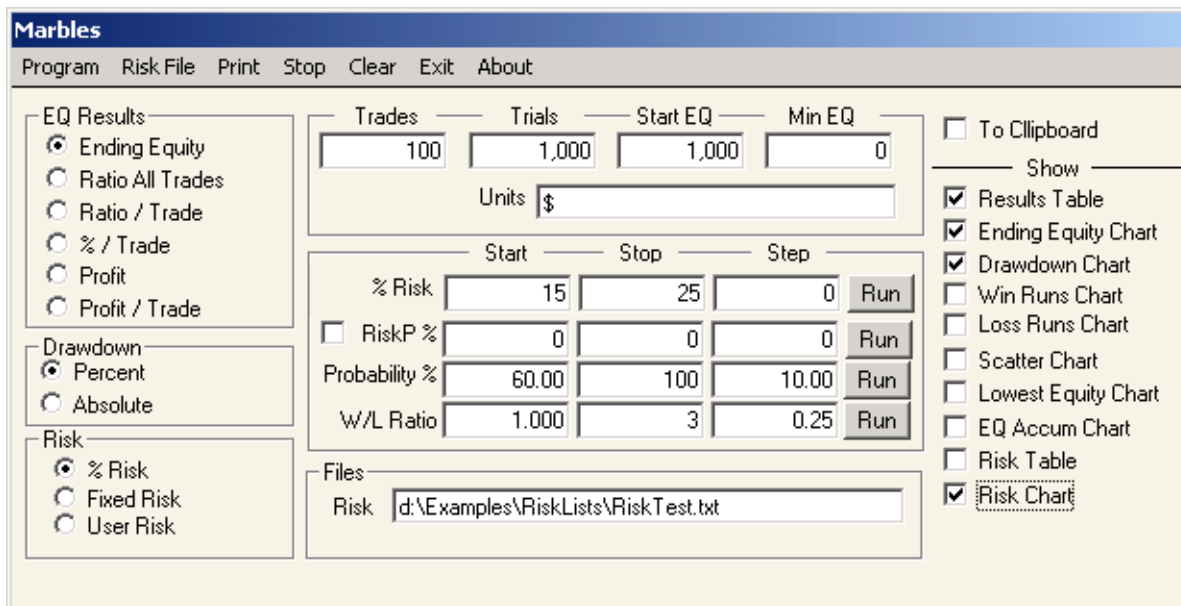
Marbles

Program Risk File Print Stop Clear Exit About

EQ Results
Ending Equity
Ratio All Trades
Ratio / Trade
% / Trade
Profit
Profit / Trade

Drawdown
Percent
Absolute

Risk
% Risk
Fixed Risk
User Risk

| Trades | Trials | Start EQ | Min EQ |
|---|---|---|---|
| 100 | 1,000 | 1,000 | 0 |

Units $

| | Start | Stop | Step | |
|---|---|---|---|---|
| % Risk | 15 | 25 | 0 | Run |
| RiskP % | 0 | 0 | 0 | Run |
| Probability % | 60.00 | 100 | 10.00 | Run |
| W/L Ratio | 1.000 | 3 | 0.25 | Run |

Files
Risk d:\Examples\RiskLists\RiskTest.txt

To Clipboard
Show
Results Table
Ending Equity Chart
Drawdown Chart
Win Runs Chart
Loss Runs Chart
Scatter Chart
Lowest Equity Chart
EQ Accum Chart
Risk Table
Risk Chart